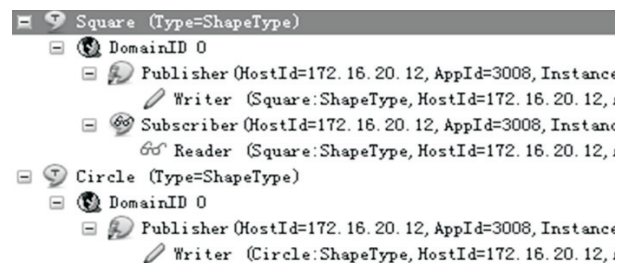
Square (Type=ShapeType)
DomainID 0
Publisher (HostId=172.16.20.12, AppId=3008, Instance
Writer (Square:ShapeType, HostId=172.16.20.12,
Subscriber (HostId=172.16.20.12, AppId=3008, Instanc
Reader (Square:ShapeType, HostId=172.16.20.12,
Circle (Type=ShapeType)
DomainID 0
Publisher (HostId=172.16.20.12, AppId=3008, Instance
Writer (Circle:ShapeType, HostId=172.16.20.12,